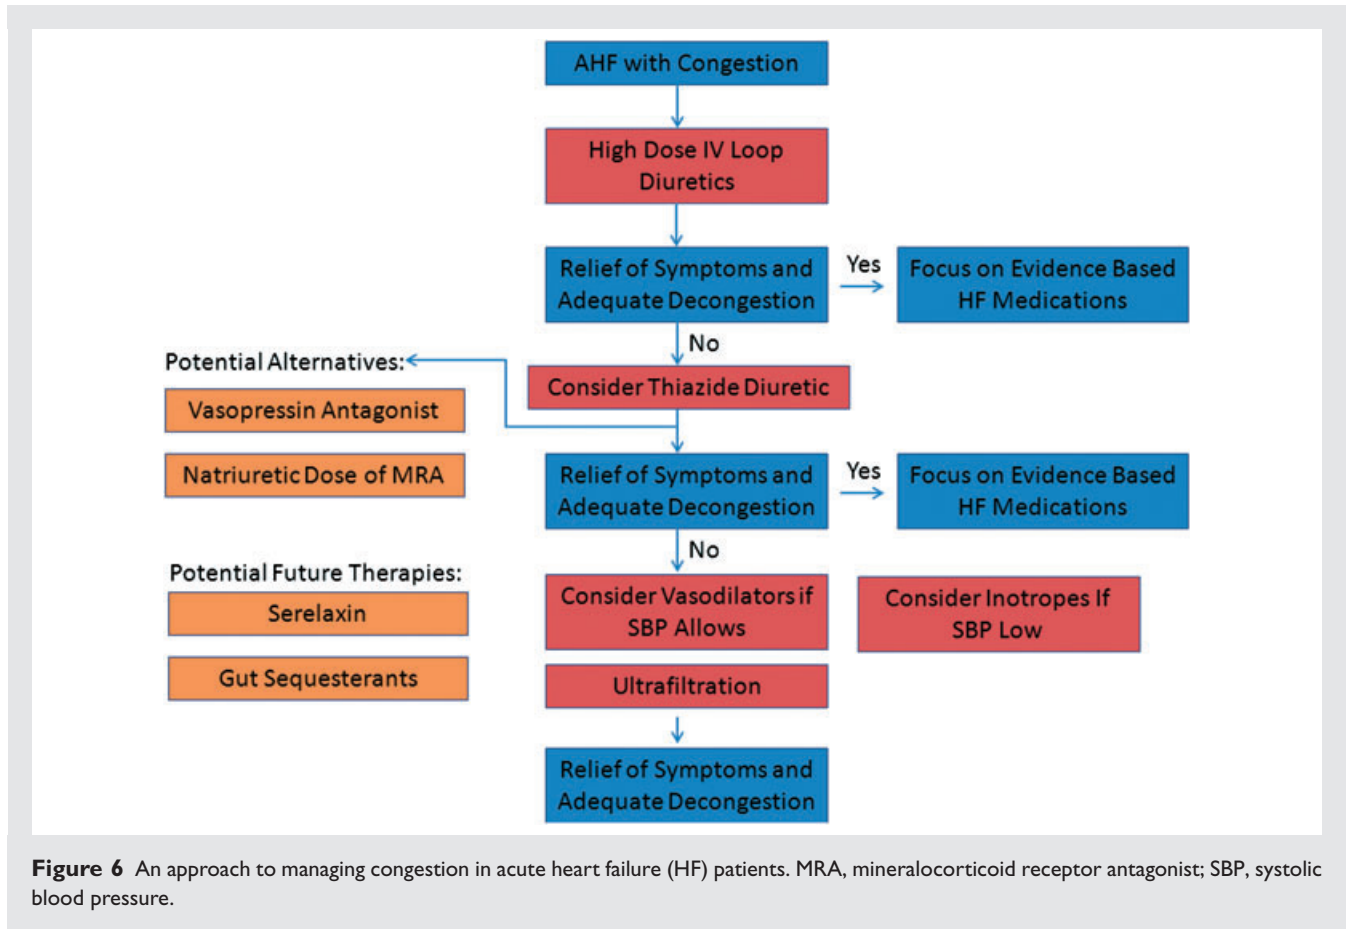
AHF with Congestion

High Dose IV Loop Diuretics

Relief of Symptoms and Adequate Decongestion

Yes

Focus on Evidence Based HF Medications

No

Potential Alternatives:

Consider Thiazide Diuretic

Vasopressin Antagonist

Natriuretic Dose of MRA

Relief of Symptoms and Adequate Decongestion

Yes

Focus on Evidence Based HF Medications

No

Potential Future Therapies:

Serelaxin

Gut Sequesterants

Consider Vasodilators if SBP Allows

Consider Inotropes If SBP Low

Ultrafiltration

Relief of Symptoms and Adequate Decongestion

**Figure 6** An approach to managing congestion in acute heart failure (HF) patients. MRA, mineralocorticoid receptor antagonist; SBP, systolic blood pressure.